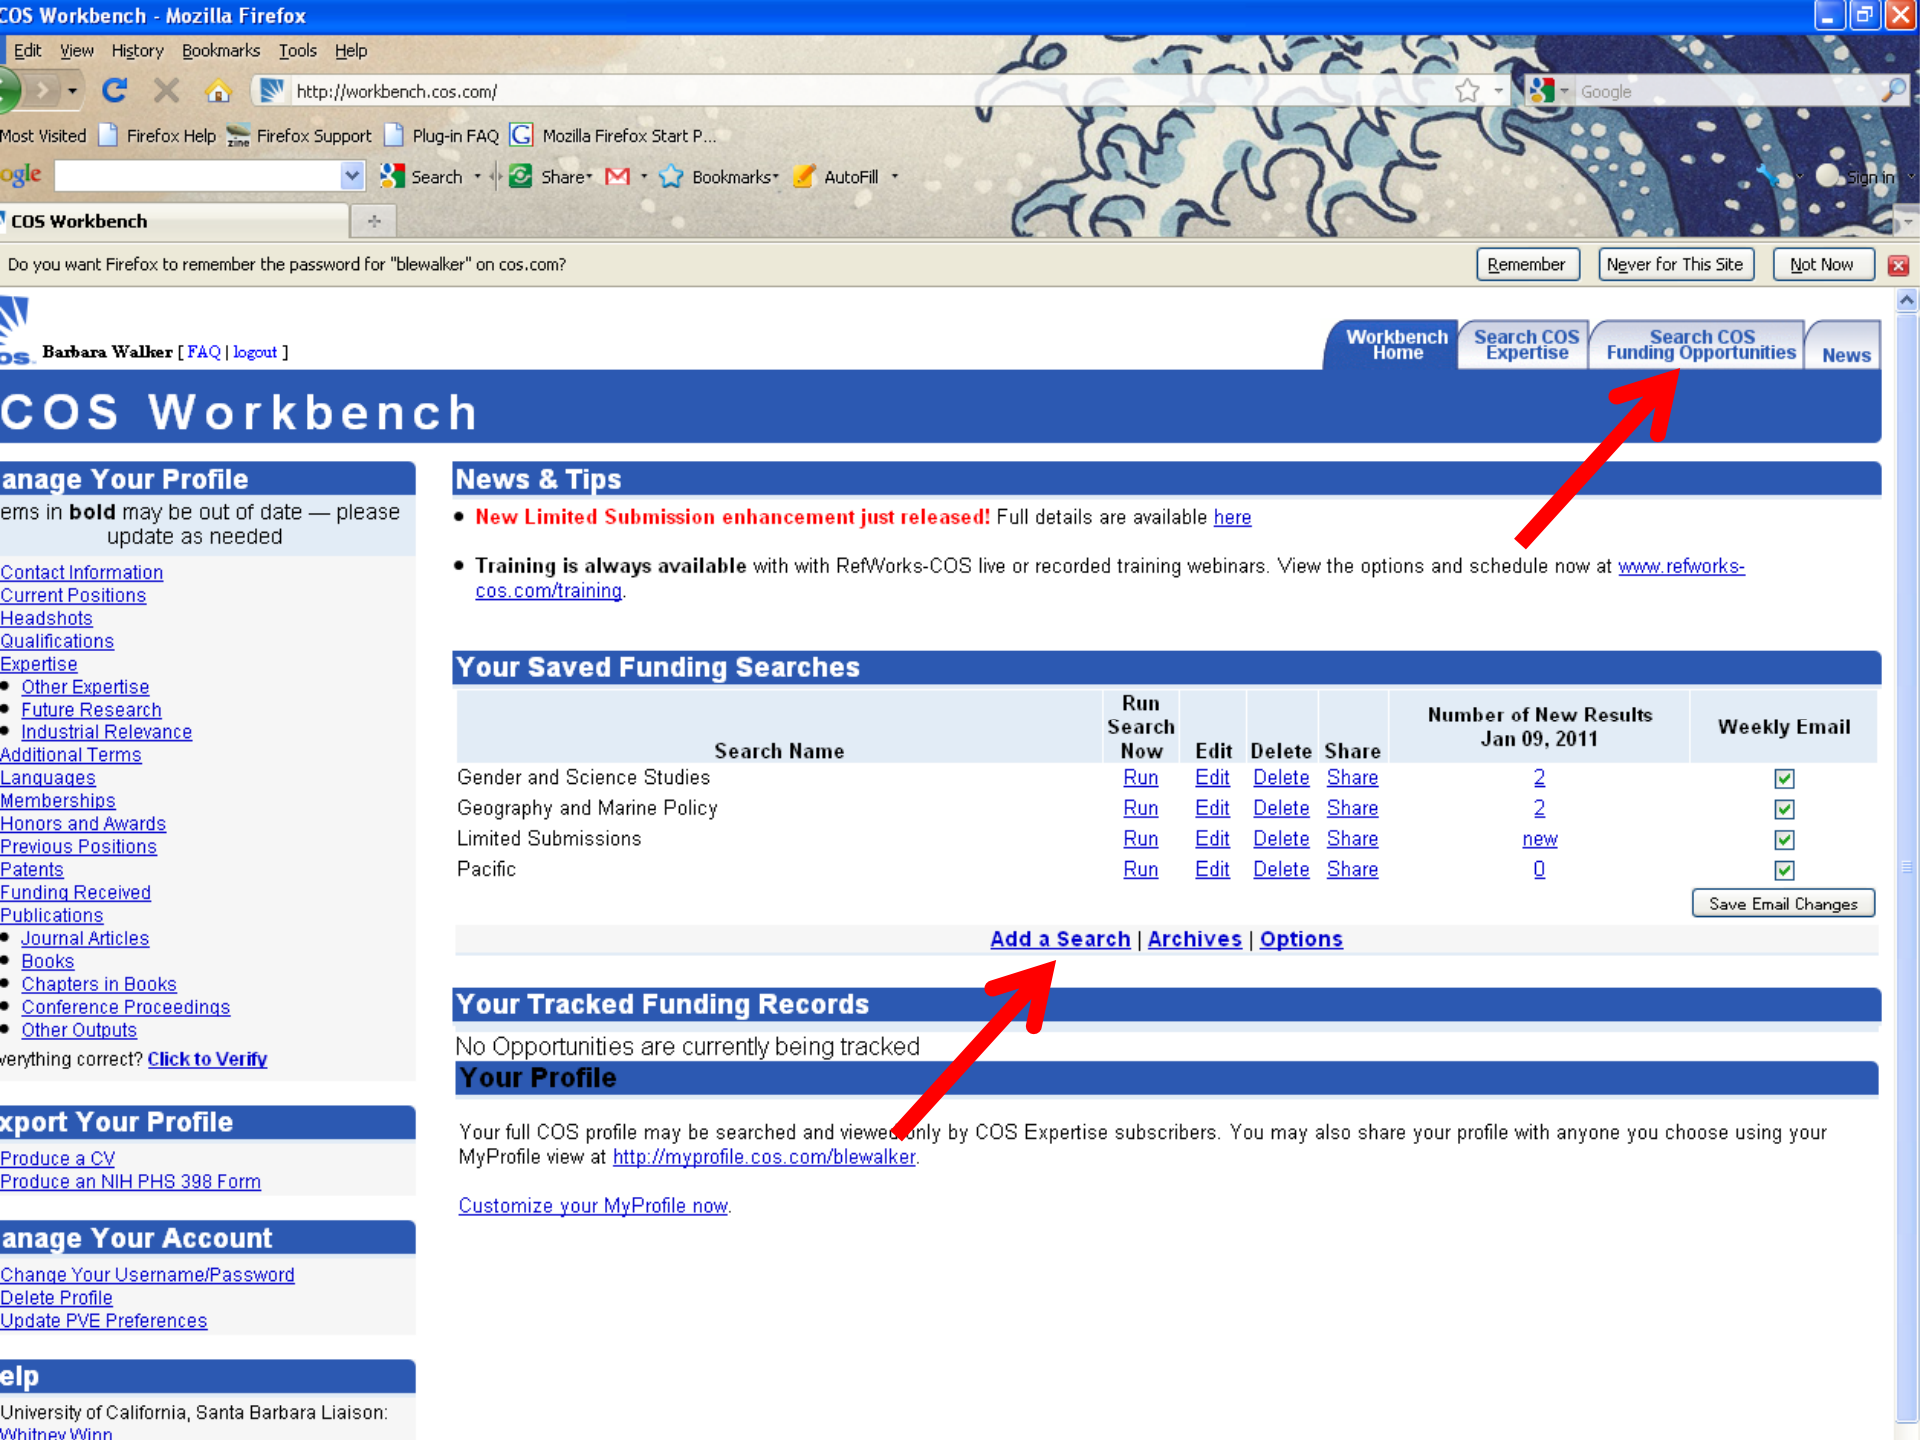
COS Workbench - Mozilla Firefox

Edit View History Bookmarks Tools Help

http://workbench.cos.com/

Google

Most Visited Firefox Help Firefox Support Plug-in FAQ Mozilla Firefox Start P...

ogle Search Share Bookmarks AutoFill Sign In

COS Workbench

Do you want Firefox to remember the password for "blewalker" on cos.com?

Remember Never for This Site Not Now

OS Barbara Walker [ FAQ | logout ]

Workbench Home | Search COS Expertise | Search COS Funding Opportunities | News

COS Workbench

anage Your Profile

ems in **bold** may be out of date — please update as needed

Contact Information
Current Positions
Headshots
Qualifications
Expertise
• Other Expertise
• Future Research
• Industrial Relevance
Additional Terms
Languages
Memberships
Honors and Awards
Previous Positions
Patents
Funding Received
Publications
• Journal Articles
• Books
• Chapters in Books
• Conference Proceedings
• Other Outputs
verything correct? Click to Verify

xport Your Profile

Produce a CV
Produce an NIH PHS 398 Form

anage Your Account

Change Your Username/Password
Delete Profile
Update PVE Preferences

elp

University of California, Santa Barbara Liaison:
Whitney Winn

News & Tips

• New Limited Submission enhancement just released! Full details are available here

• **Training is always available** with with RefWorks-COS live or recorded training webinars. View the options and schedule now at www.refworks-cos.com/training.

Your Saved Funding Searches

| Search Name | Run Search Now | Edit | Delete | Share | Number of New Results Jan 09, 2011 | Weekly Email |
|---|---|---|---|---|---|---|
| Gender and Science Studies | Run | Edit | Delete | Share | 2 | ☑ |
| Geography and Marine Policy | Run | Edit | Delete | Share | 2 | ☑ |
| Limited Submissions | Run | Edit | Delete | Share | new | ☑ |
| Pacific | Run | Edit | Delete | Share | 0 | ☑ |

Save Email Changes

Add a Search | Archives | Options

Your Tracked Funding Records

No Opportunities are currently being tracked

Your Profile

Your full COS profile may be searched and viewed only by COS Expertise subscribers. You may also share your profile with anyone you choose using your MyProfile view at http://myprofile.cos.com/blewalker.

Customize your MyProfile now.